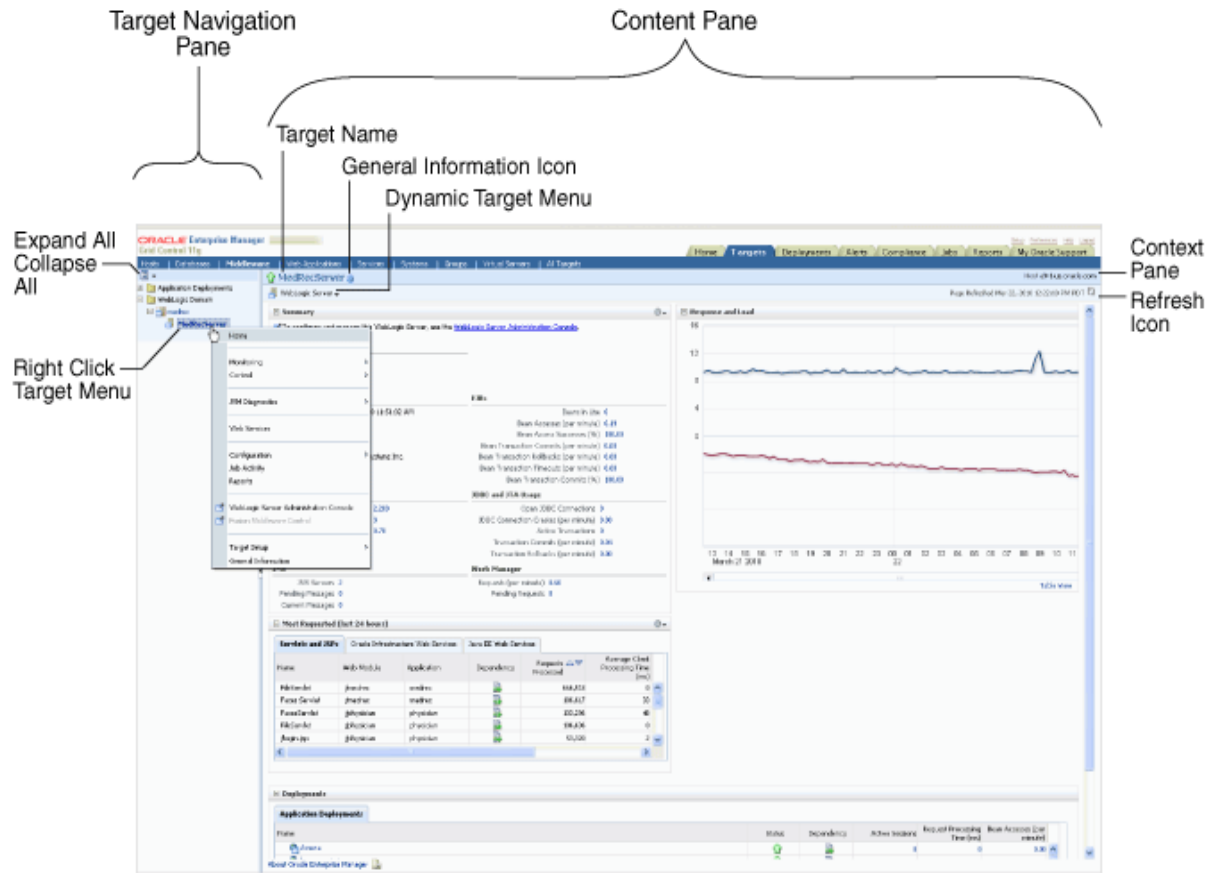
Target Navigation Pane

Content Pane

Target Name

General Information Icon

Dynamic Target Menu

Expand All Collapse All

Right Click Target Menu

Context Pane

Refresh Icon

ORACLE Enterprise Manager
Grid Control 11g

Home | Targets | Deployments | Alerts | Compliance | Jobs | Reports | My Oracle Support

Hosts | Databases | Middleware | Web Applications | Services | Systems | Groups | Virtual Servers | All Targets

MedRecServer

WebLogic Server

Application Deployments
WebLogic Domain
medrec
MedRecServer

Home
Monitoring
Control
JVM Diagnostics
Web Services
Configuration
Job Activity
Reports
WebLogic Server Administration Console
Fusion Middleware Control
Target Setup
General Information

Summary

Response and Load

EJBs

Beans in Use
Bean Accesses (per minute)
Bean Access Successes (%)
Bean Transaction Commits (per minute)
Bean Transaction Rollbacks (per minute)
Bean Transaction Timeouts (per minute)
Bean Transaction Commits (%)

JDBC and JTA Usage

Open JDBC Connections
JDBC Connection Creates (per minute)
Active Transactions
Transaction Commits (per minute)
Transaction Rollbacks (per minute)

Work Manager

Requests (per minute)
Pending Requests

JMS Servers
Pending Messages
Current Messages

16
12
8
4
0

13 14 15 16 17 18 19 20 21 22 23 00 01 02 03 04 05 06 07 08 09 10 11
March 21 2010 22

Table View

Most Requested (last 24 hours)

Servlets and JSPs | Oracle Infrastructure Web Services | Java EE Web Services

| Name | Web Module | Application | Dependency | Requests Processed | Average Client Processing Time (ms) |
|---|---|---|---|---|---|
| FileServlet | /medrec | medrec | | | |
| Faces Servlet | /medrec | medrec | | | |
| FacesServlet | /physician | physician | | | |
| FileServlet | /physician | physician | | | |
| /login.jsp | /physician | physician | | | |

Deployments

Application Deployments

| Name | Status | Dependency | Active Sessions | Request Processing Time (ms) | Bean Accesses (per minute) |
|---|---|---|---|---|---|

About Oracle Enterprise Manager